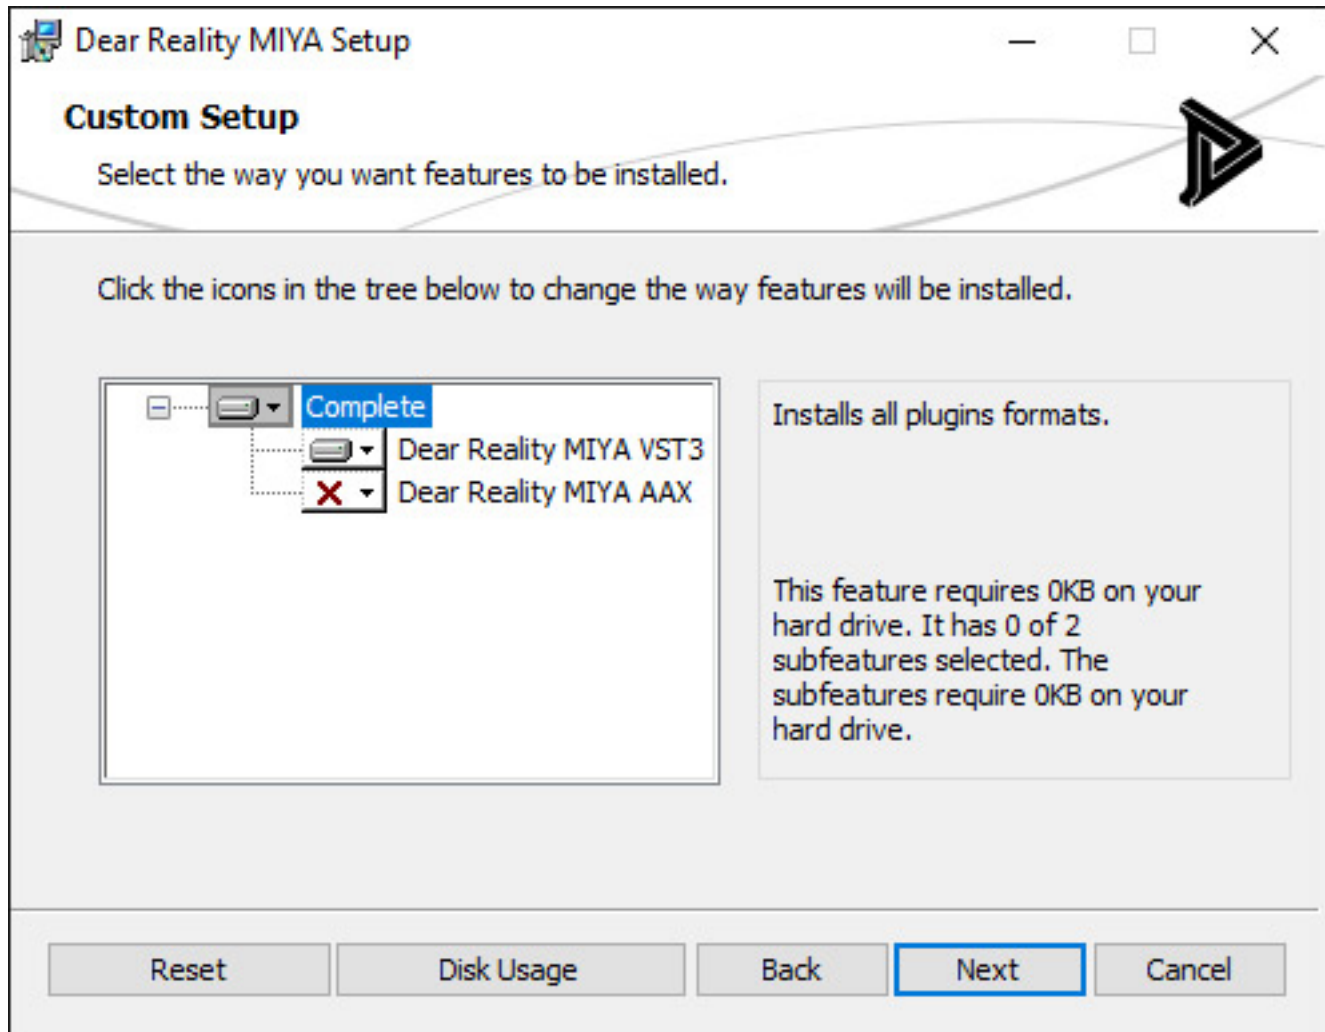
Dear Reality MIYA Setup

Custom Setup

Select the way you want features to be installed.

Click the icons in the tree below to change the way features will be installed.

Complete
Dear Reality MIYA VST3
Dear Reality MIYA AAX

Installs all plugins formats.

This feature requires 0KB on your hard drive. It has 0 of 2 subfeatures selected. The subfeatures require 0KB on your hard drive.

Reset | Disk Usage | Back | Next | Cancel